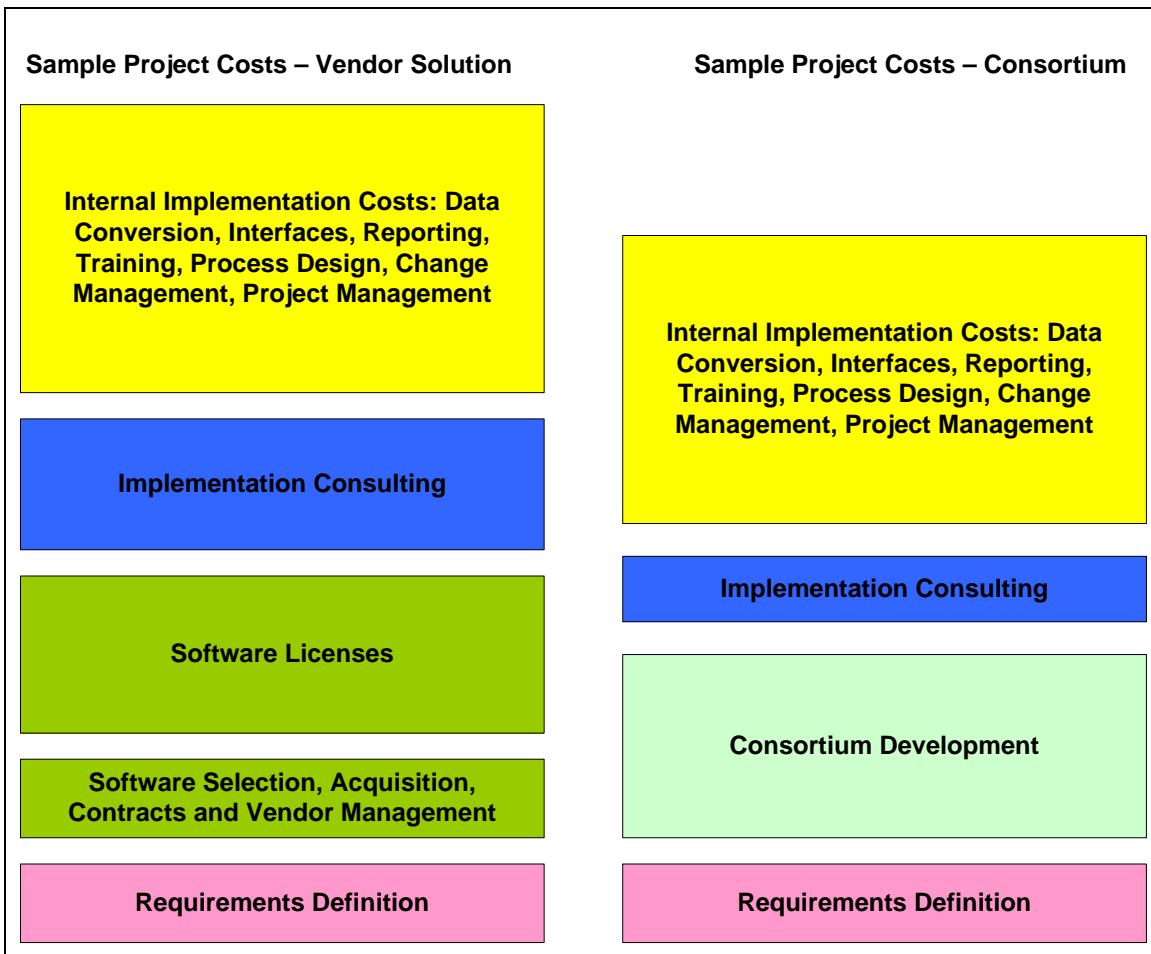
Sample Project Costs – Vendor Solution

Internal Implementation Costs: Data Conversion, Interfaces, Reporting, Training, Process Design, Change Management, Project Management

Implementation Consulting

Software Licenses

Software Selection, Acquisition, Contracts and Vendor Management

Requirements Definition

Sample Project Costs – Consortium

Internal Implementation Costs: Data Conversion, Interfaces, Reporting, Training, Process Design, Change Management, Project Management

Implementation Consulting

Consortium Development

Requirements Definition